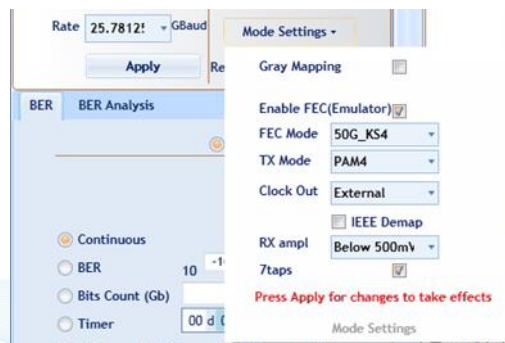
Rate 25.78125 GBaud
Apply
Re
Mode Settings
BER
BER Analysis
Gray Mapping
Enable FEC(Emulator)
FEC Mode 50G_KS4
TX Mode PAM4
Clock Out External
IEEE Demap
RX ampl Below 500mV
7taps
Press Apply for changes to take effects
Mode Settings
Continuous
BER 10 -1
Bits Count (Gb)
Timer 00 d 0